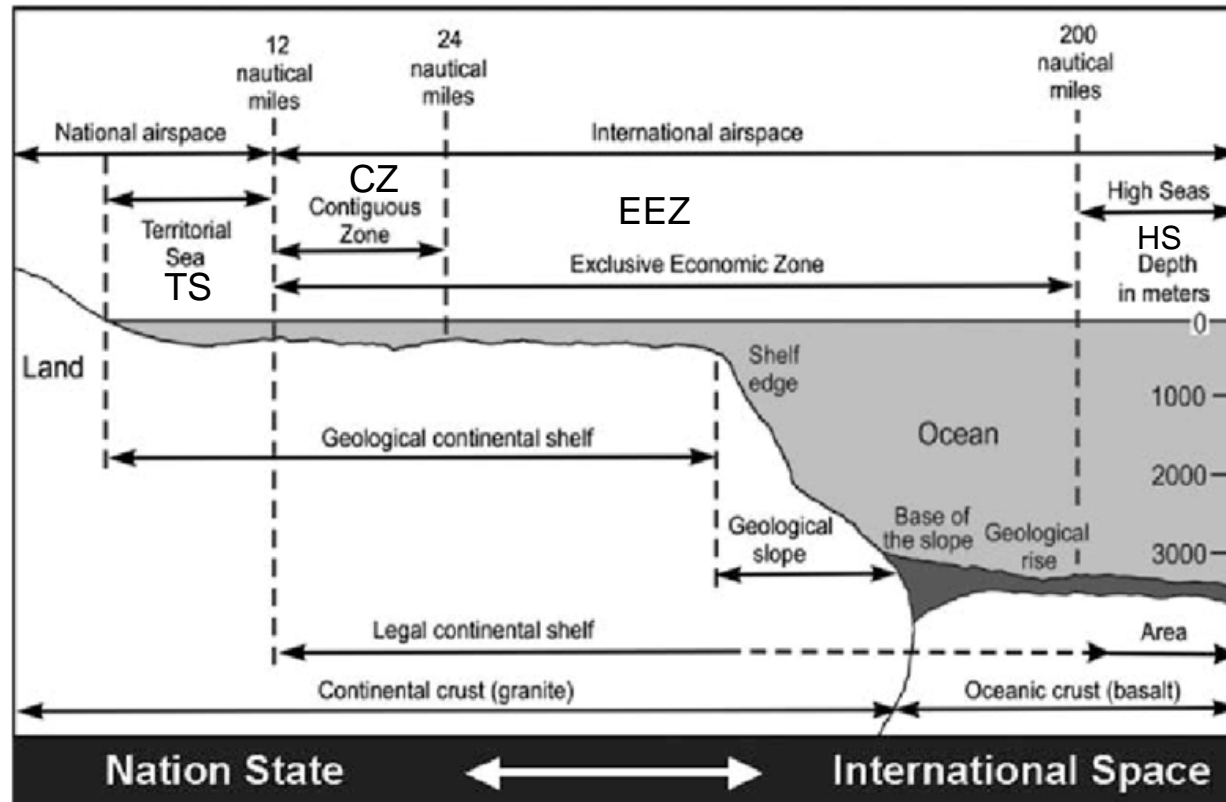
12 nautical miles

24 nautical miles

200 nautical miles

National airspace

International airspace

CZ

Contiguous Zone

EEZ

High Seas

HS

Territorial Sea

TS

Exclusive Economic Zone

Depth in meters

0

Land

Shelf edge

1000

Geological continental shelf

Ocean

2000

Geological slope

Base of the slope

Geological rise

3000

Legal continental shelf

Area

Continental crust (granite)

Oceanic crust (basalt)

Nation State

International Space